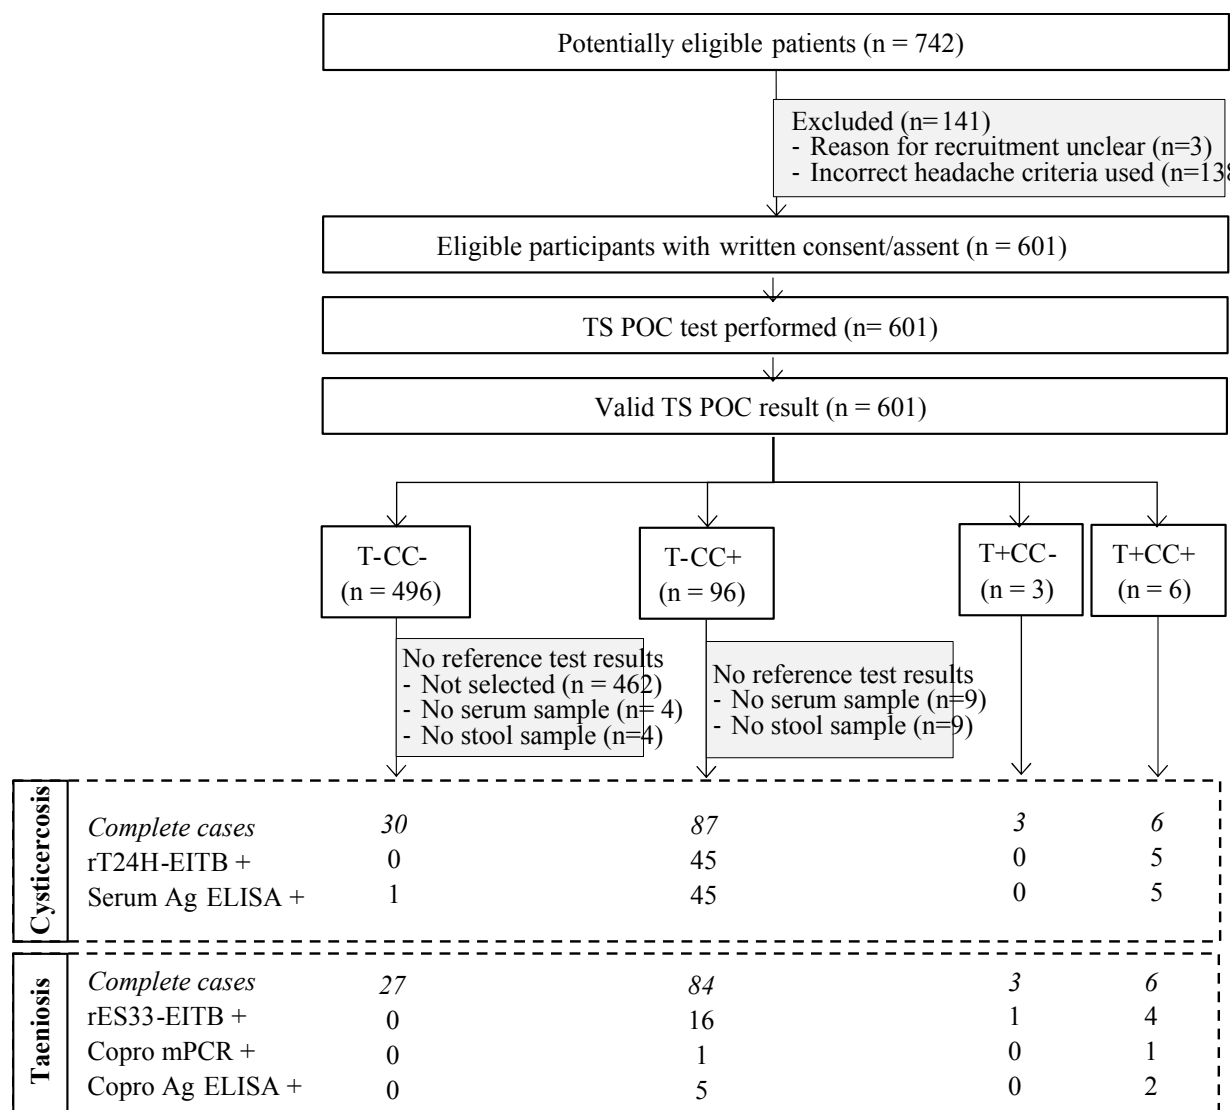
Potentially eligible patients (n = 742)

Excluded (n= 141)
- Reason for recruitment unclear (n=3)
- Incorrect headache criteria used (n=13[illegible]

Eligible participants with written consent/assent (n = 601)

TS POC test performed (n= 601)

Valid TS POC result (n = 601)

T-CC-
(n = 496)

T-CC+
(n = 96)

T+CC-
(n = 3)

T+CC+
(n = 6)

No reference test results
- Not selected (n = 462)
- No serum sample (n= 4)
- No stool sample (n=4)

No reference test results
- No serum sample (n=9)
- No stool sample (n=9)

Cysticercosis

| | | | | |
|---|---|---|---|---|
| *Complete cases* | *30* | *87* | *3* | *6* |
| rT24H-EITB + | 0 | 45 | 0 | 5 |
| Serum Ag ELISA + | 1 | 45 | 0 | 5 |

Taeniosis

| | | | | |
|---|---|---|---|---|
| *Complete cases* | *27* | *84* | *3* | *6* |
| rES33-EITB + | 0 | 16 | 1 | 4 |
| Copro mPCR + | 0 | 1 | 0 | 1 |
| Copro Ag ELISA + | 0 | 5 | 0 | 2 |